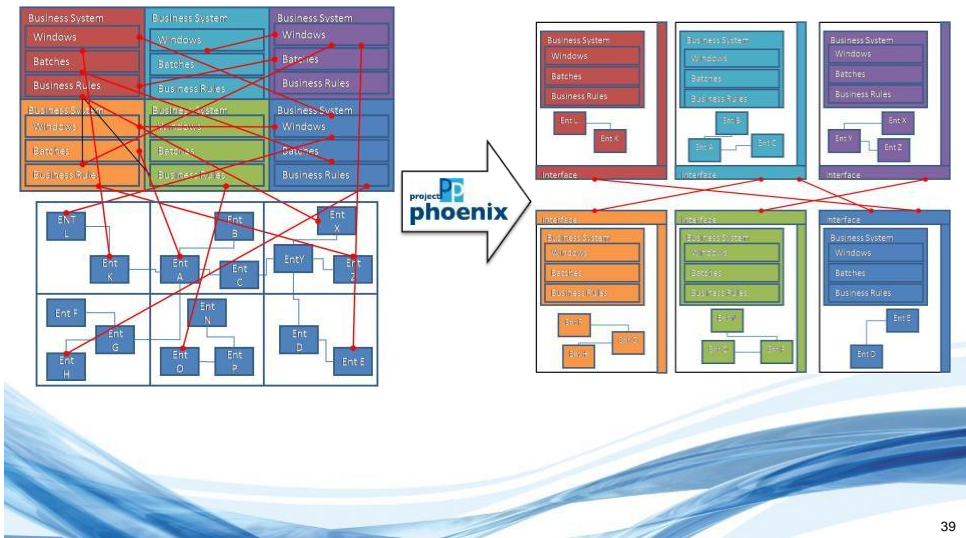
Business System
Windows
Batches
Business Rules

Business System
Windows
Batches
Business Rules

Business System
Windows
Batches
Business Rules

Business System
Windows
Batches
Business Rules

Business System
Windows
Batches
Business Rules

Business System
Windows
Batches
Business Rules

ENT L
Ent K
Ent B
Ent A
Ent C
Ent X
EntY
Ent Z
Ent F
Ent G
Ent N
Ent H
Ent O
Ent P
Ent D
Ent E

project phoenix

Business System
Windows
Batches
Business Rules
Ent L
Ent K
Interface

Business System
Windows
Batches
Business Rules
Ent B
Ent A
Ent C
Interface

Business System
Windows
Batches
Business Rules
Ent X
Ent Y
Ent Z
Interface

Interface
Business System
Windows
Batches
Business Rules
Ent F
Ent G
Ent H

Interface
Business System
Windows
Batches
Business Rules
Ent N
Ent O
Ent P

Interface
Business System
Windows
Batches
Business Rules
Ent E
Ent D

39